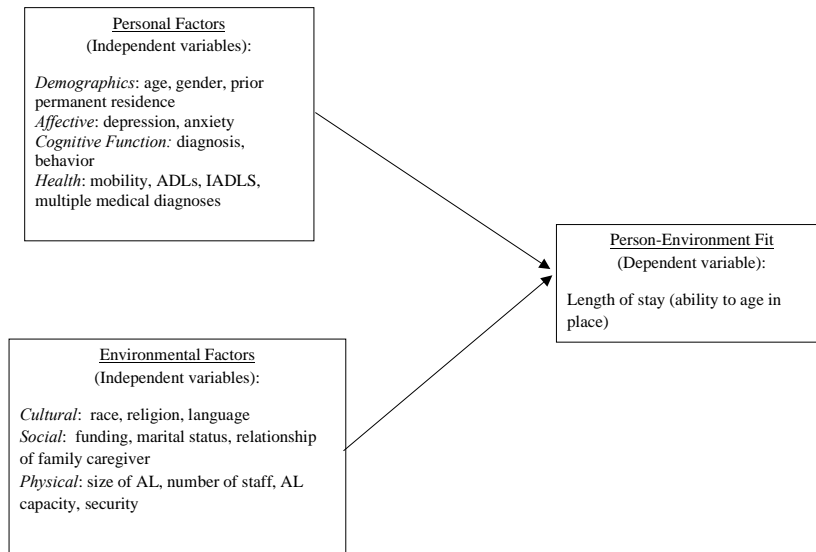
Personal Factors
(Independent variables):

Demographics: age, gender, prior permanent residence
Affective: depression, anxiety
Cognitive Function: diagnosis, behavior
Health: mobility, ADLs, IADLS, multiple medical diagnoses

Environmental Factors
(Independent variables):

Cultural: race, religion, language
Social: funding, marital status, relationship of family caregiver
Physical: size of AL, number of staff, AL capacity, security

Person-Environment Fit
(Dependent variable):

Length of stay (ability to age in place)